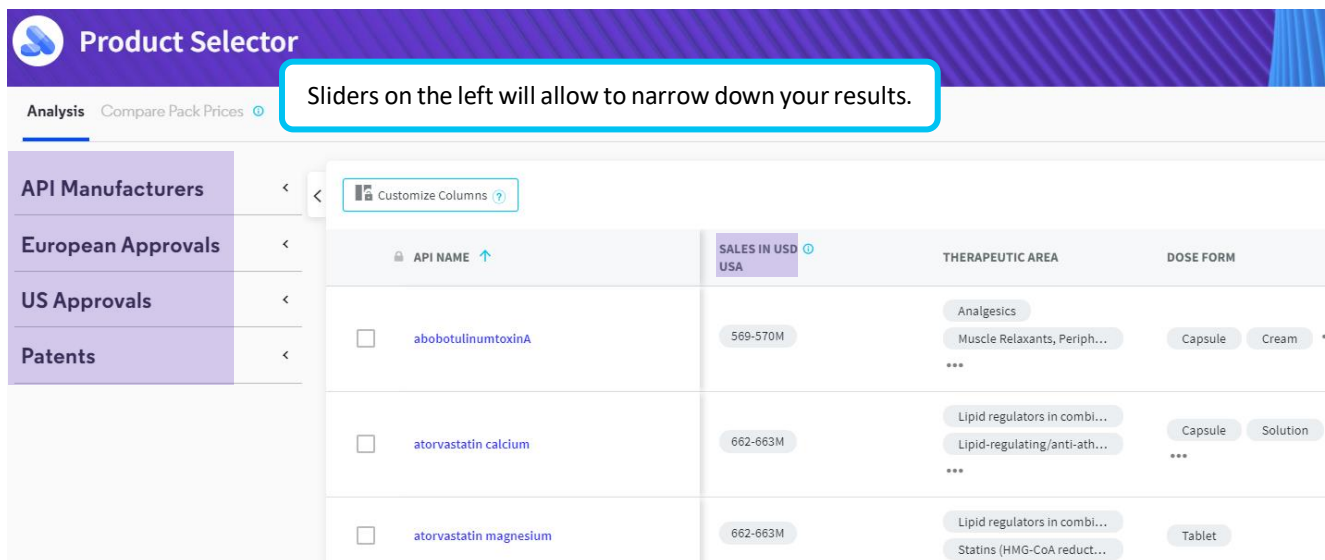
Product Selector

Analysis Compare Pack Prices

Sliders on the left will allow to narrow down your results.

API Manufacturers

European Approvals

US Approvals

Patents

Customize Columns

| API NAME | SALES IN USD USA | THERAPEUTIC AREA | DOSE FORM |
|---|---|---|---|
| abobotulinumtoxinA | 569-570M | Analgesics, Muscle Relaxants, Periph... ... | Capsule, Cream |
| atorvastatin calcium | 662-663M | Lipid regulators in combi..., Lipid-regulating/anti-ath... ... | Capsule, Solution ... |
| atorvastatin magnesium | 662-663M | Lipid regulators in combi..., Statins (HMG-CoA reduct... | Tablet |